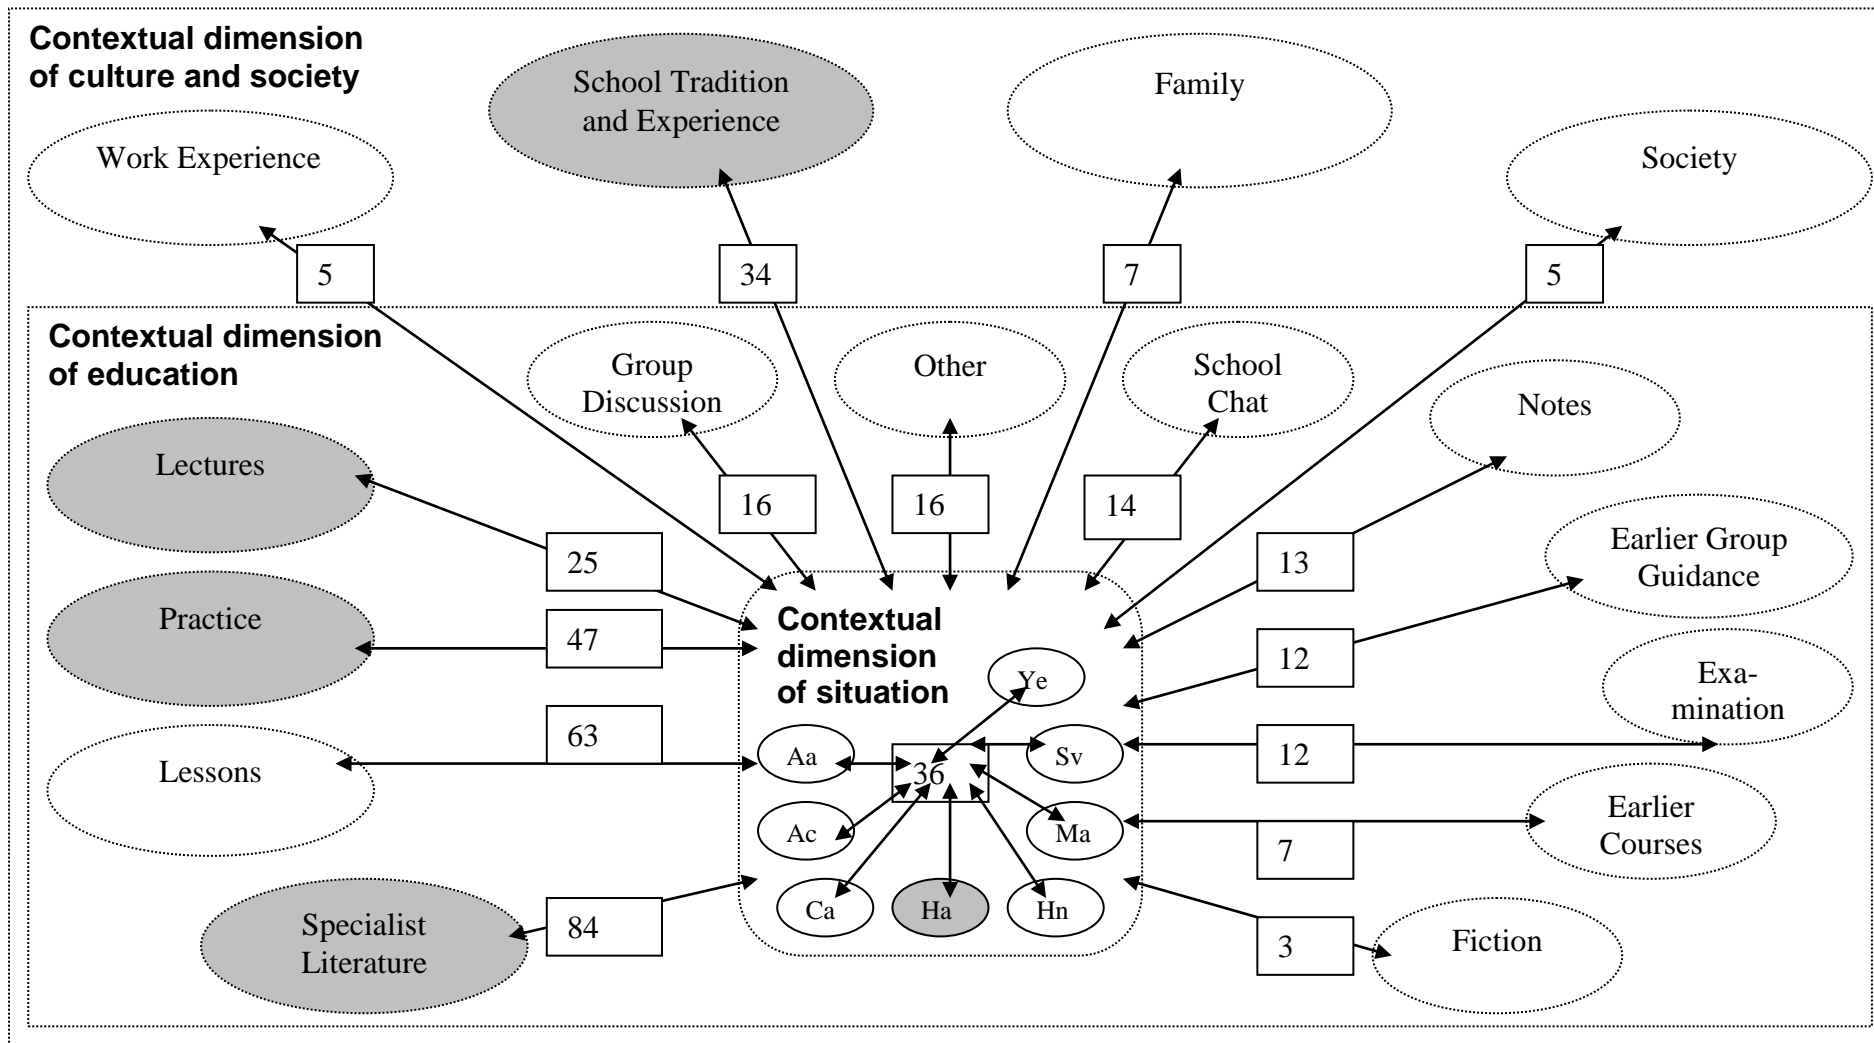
Contextual dimension of culture and society

School Tradition and Experience

Family

Work Experience

Society

5

34

7

5

Contextual dimension of education

Group Discussion

Other

School Chat

Notes

Lectures

16

16

14

25

13

Earlier Group Guidance

Practice

47

Contextual dimension of situation

12

Ye

Exa-mination

63

Lessons

Aa

36

Sv

12

Ac

Ma

Earlier Courses

7

Ca

Ha

Hn

Specialist Literature

84

3

Fiction